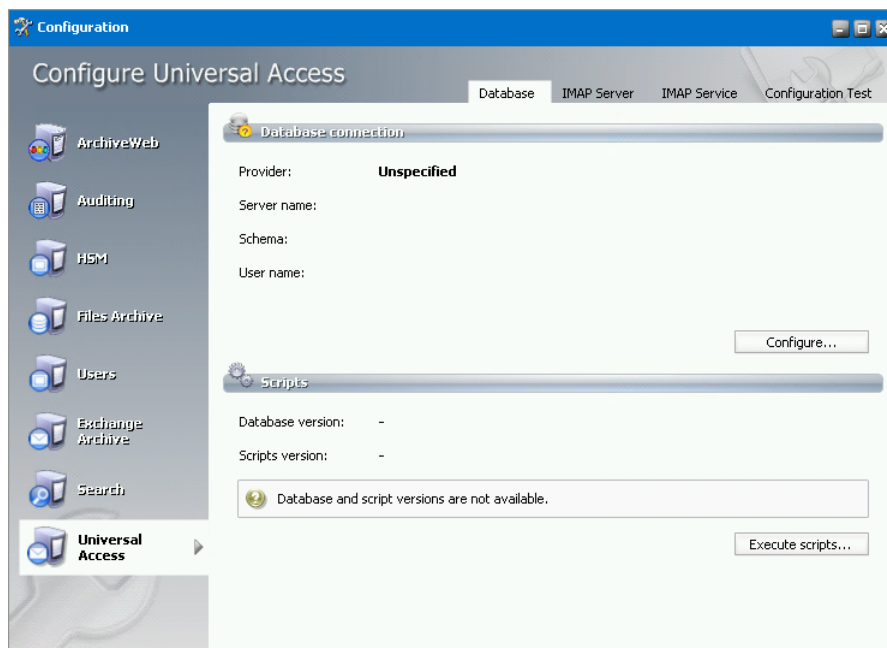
Configuration

Configure Universal Access

Database | IMAP Server | IMAP Service | Configuration Test

ArchiveWeb

Auditing

HSM

Files Archive

Users

Exchange Archive

Search

Universal Access

Database connection

Provider: Unspecified

Server name:

Schema:

User name:

Configure...

Scripts

Database version: -

Scripts version: -

Database and script versions are not available.

Execute scripts...